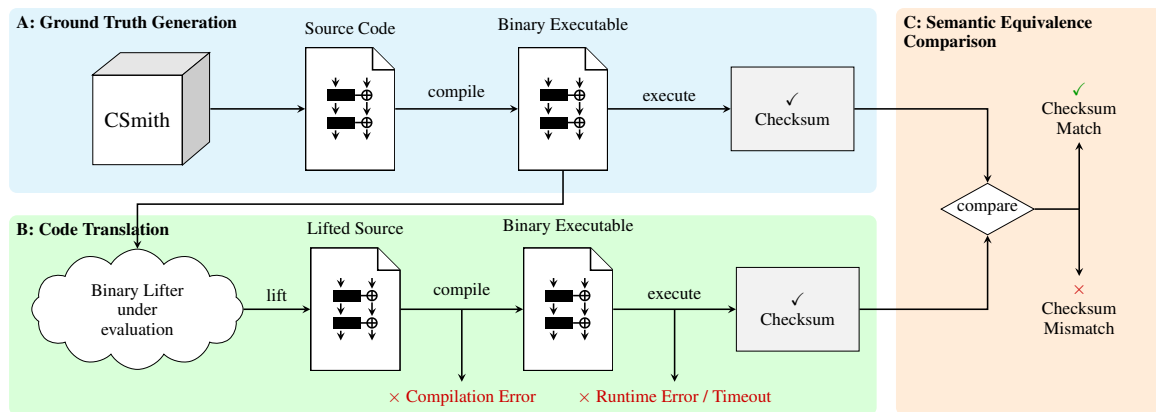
A: Ground Truth Generation

Source Code

Binary Executable

CSmith

compile

execute

✓
Checksum

C: Semantic Equivalence Comparison

✓
Checksum Match

compare

×
Checksum Mismatch

B: Code Translation

Lifted Source

Binary Executable

Binary Lifter under evaluation

lift

compile

execute

✓
Checksum

× Compilation Error

× Runtime Error / Timeout